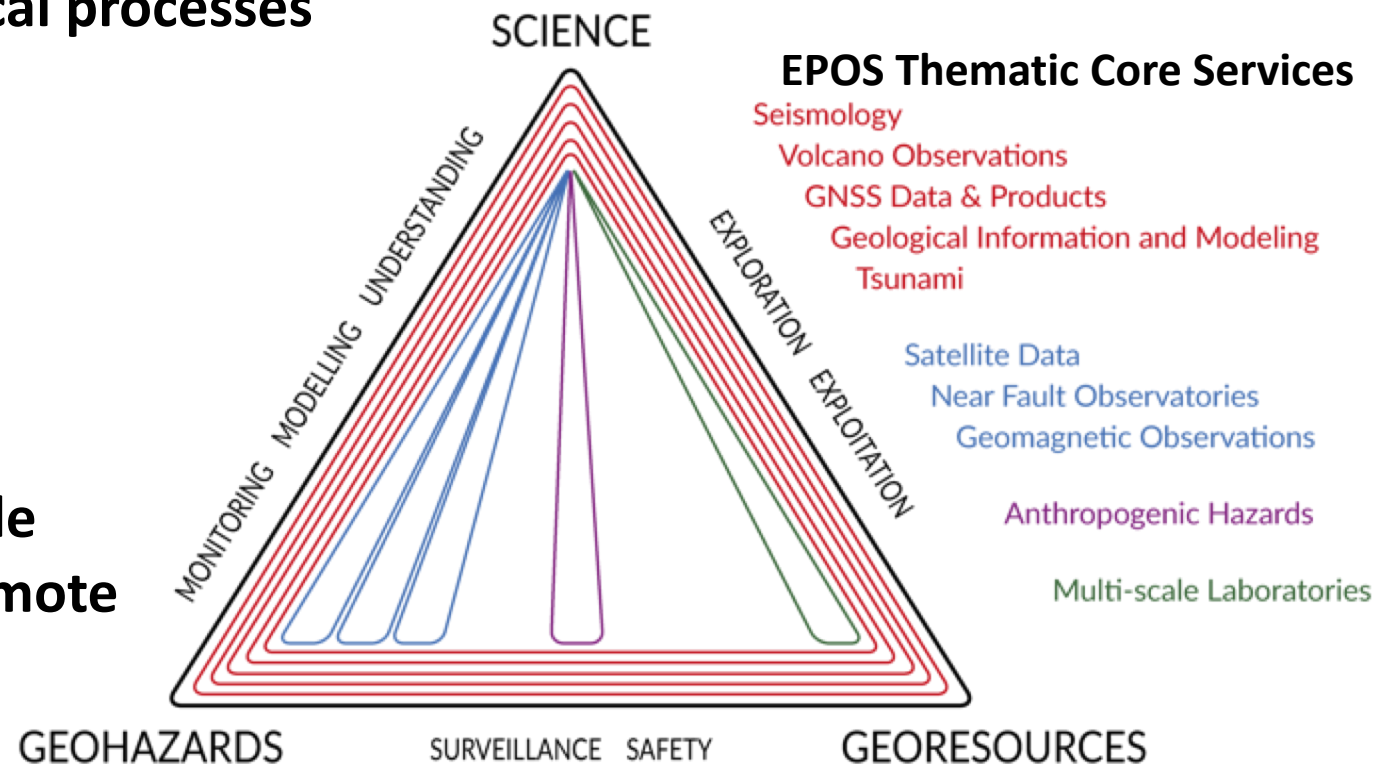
cal processes

le
mote

SCIENCE

EPOS Thematic Core Services

Seismology
Volcano Observations
GNSS Data & Products
Geological Information and Modeling
Tsunami

Satellite Data
Near Fault Observatories
Geomagnetic Observations

Anthropogenic Hazards

Multi-scale Laboratories

MONITORING MODELLING UNDERSTANDING

EXPLORATION EXPLOITATION

GEOHAZARDS

SURVEILLANCE SAFETY

GEORESOURCES